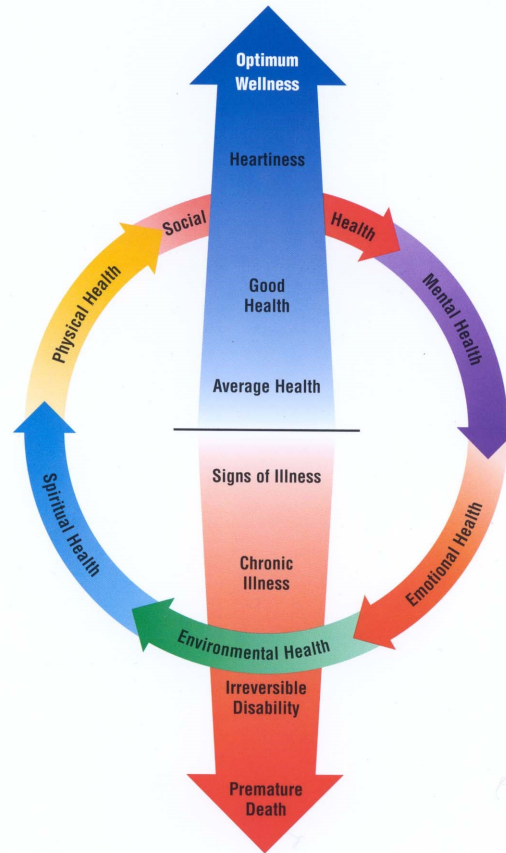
Optimum Wellness

Heartiness

Good Health

Average Health

Signs of Illness

Chronic Illness

Irreversible Disability

Premature Death

Social Health

Mental Health

Emotional Health

Environmental Health

Spiritual Health

Physical Health